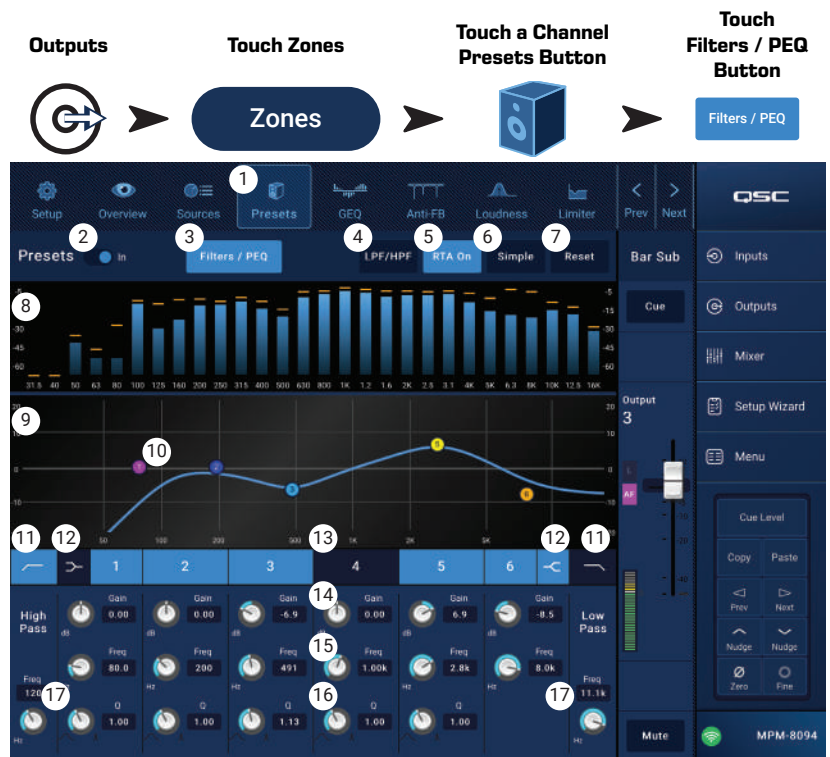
Outputs

Touch Zones

Zones

Touch a Channel Presets Button

Touch Filters / PEQ Button

Filters / PEQ

1

Setup Overview Sources Presets GEQ Anti-FB Loudness Limiter Prev Next

QSC

Presets 2 In 3 Filters / PEQ 4 LPF/HPF 5 RTA On 6 Simple 7 Reset

Bar Sub

Inputs

Cue

Outputs

8

-5 -15 -30 -45 -60

31.5 40 50 63 80 100 125 160 200 250 315 400 500 630 800 1K 1.2 1.6 2K 2.5 3.1 4K 5K 6.3 8K 10K 12.5 16K

Mixer

Setup Wizard

9

20 10 0 -10 -20

Output 3

10

Menu

50 100 200 500 1K 2K 5K

Cue Level

Copy Paste

11 12 13 12 11

1 2 3 4 5 6

Prev Next

High Pass

Gain 0.00 Gain 0.00 Gain -6.9 14 Gain 0.00 Gain 6.9 Gain -8.5

Low Pass

Nudge Nudge

Freq 80.0 Freq 200 Freq 491 15 Freq 1.00k Freq 2.8k Freq 8.0k

Freq 120 17

Freq 11.1k 17

Zero Fine

Q 1.00 Q 1.00 Q 1.13 16 Q 1.00 Q 1.00

Mute

MPM-8094